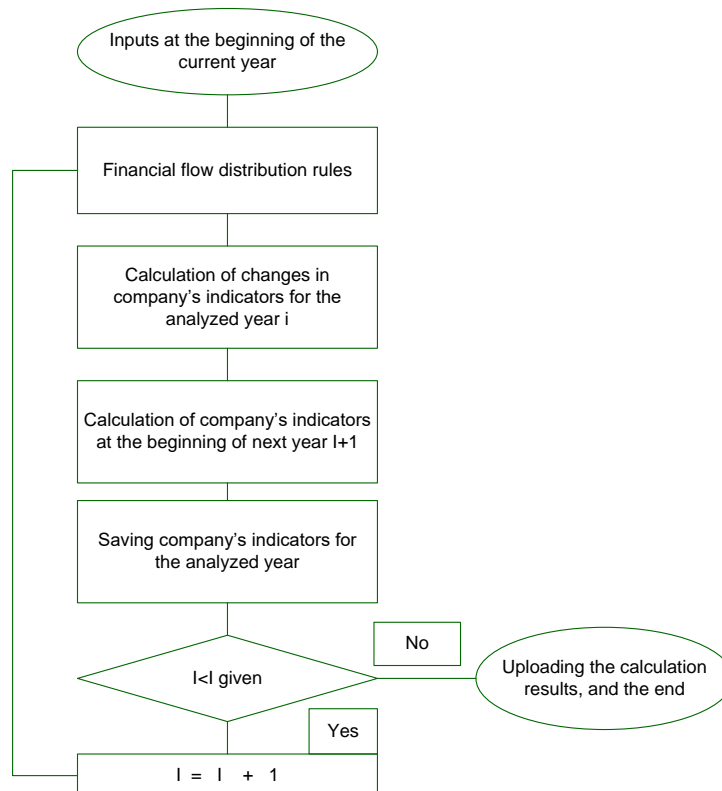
Inputs at the beginning of the current year

Financial flow distribution rules

Calculation of changes in company’s indicators for the analyzed year i

Calculation of company’s indicators at the beginning of next year I+1

Saving company’s indicators for the analyzed year

No

I<I given

Uploading the calculation results, and the end

Yes

I = I + 1